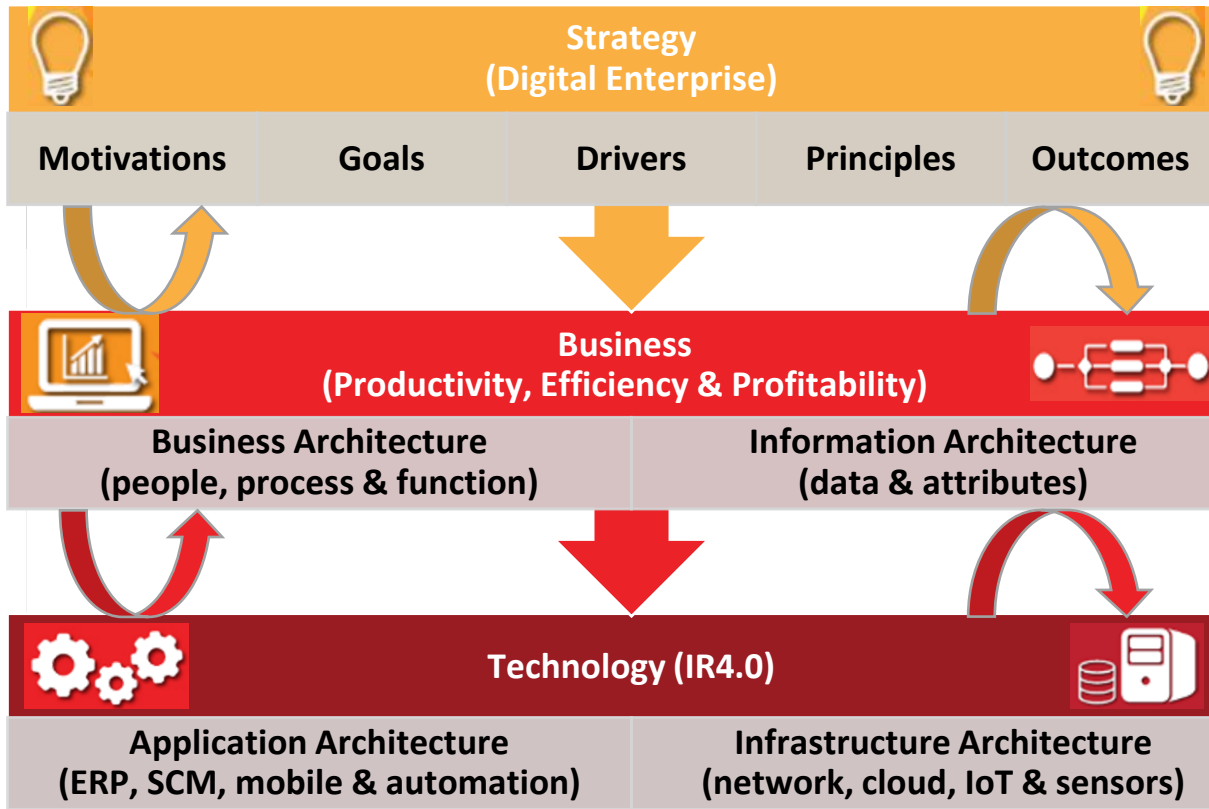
Strategy
(Digital Enterprise)

| Motivations | Goals | Drivers | Principles | Outcomes |
|---|---|---|---|---|

Business
(Productivity, Efficiency & Profitability)

| Business Architecture (people, process & function) | Information Architecture (data & attributes) |
|---|---|

Technology (IR4.0)

| Application Architecture (ERP, SCM, mobile & automation) | Infrastructure Architecture (network, cloud, IoT & sensors) |
|---|---|